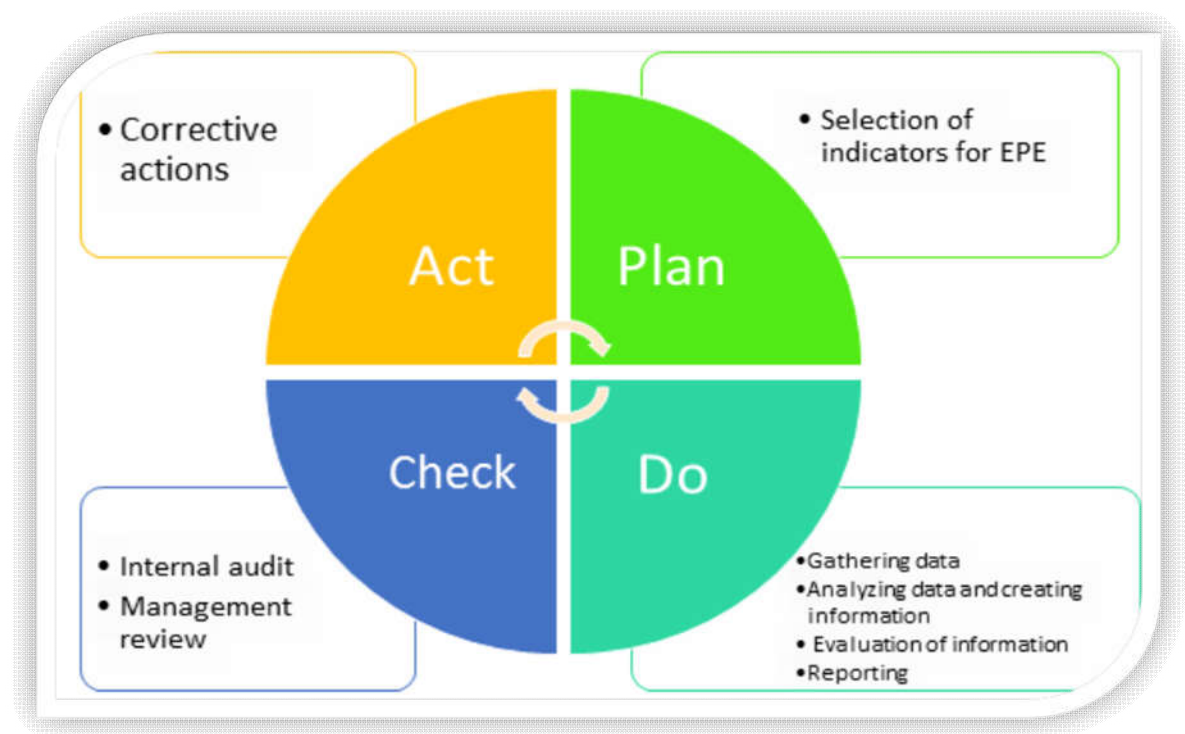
• Corrective actions

• Selection of indicators for EPE

Act

Plan

Check

Do

• Internal audit
• Management review

•Gathering data
•Analyzing data and creating information
• Evaluation of information
•Reporting